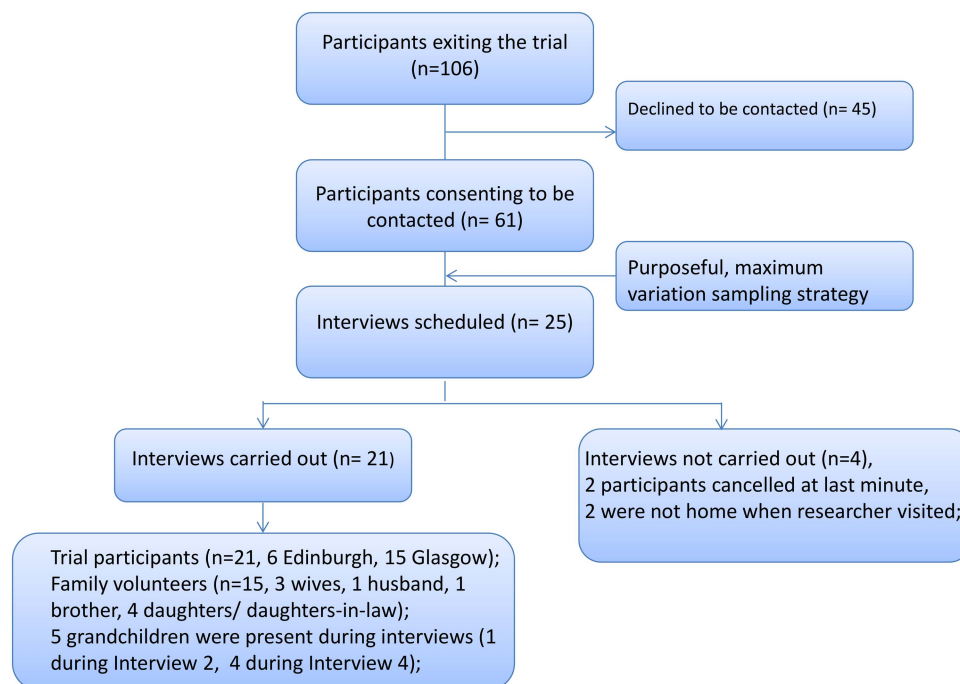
Participants exiting the trial (n=106)

Declined to be contacted (n= 45)

Participants consenting to be contacted (n= 61)

Purposeful, maximum variation sampling strategy

Interviews scheduled (n= 25)

Interviews carried out (n= 21)

Interviews not carried out (n=4),
2 participants cancelled at last minute,
2 were not home when researcher visited;

Trial participants (n=21, 6 Edinburgh, 15 Glasgow);
Family volunteers (n=15, 3 wives, 1 husband, 1 brother, 4 daughters/ daughters-in-law);
5 grandchildren were present during interviews (1 during Interview 2, 4 during Interview 4);